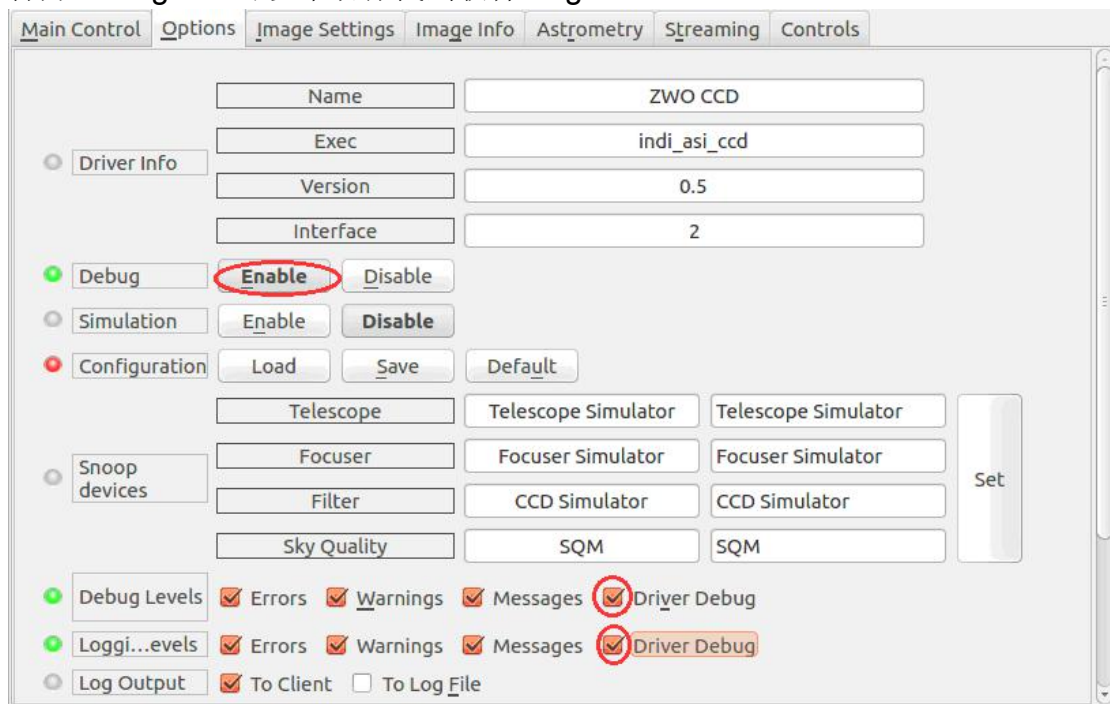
Main Control | Options | Image Settings | Image Info | Astrometry | Streaming | Controls

Driver Info
Name: ZWO CCD
Exec: indi_asi_ccd
Version: 0.5
Interface: 2

Debug: Enable | Disable

Simulation: Enable | Disable

Configuration: Load | Save | Default

Snoop devices
Telescope: Telescope Simulator | Telescope Simulator
Focuser: Focuser Simulator | Focuser Simulator
Filter: CCD Simulator | CCD Simulator
Sky Quality: SQM | SQM
Set

Debug Levels: Errors | Warnings | Messages | Driver Debug

Loggi...evels: Errors | Warnings | Messages | Driver Debug

Log Output: To Client | To Log File